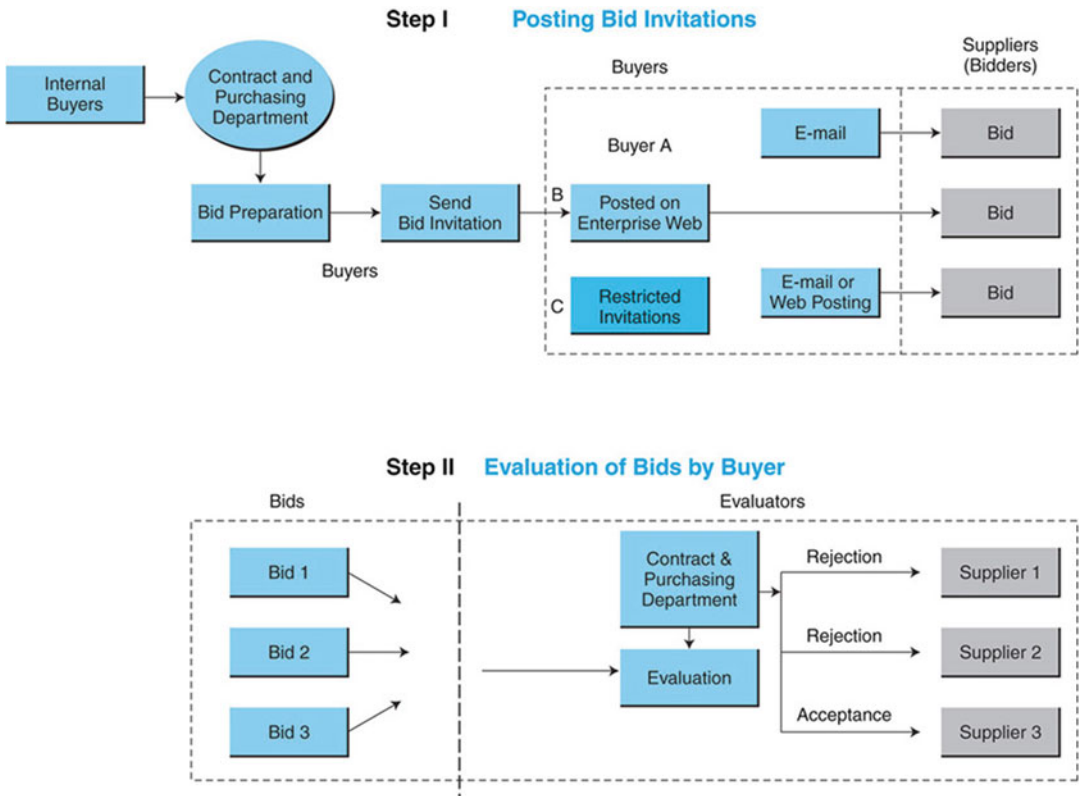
Step I Posting Bid Invitations

Internal Buyers

Contract and Purchasing Department

Bid Preparation

Send Bid Invitation

Buyers

Buyers

Suppliers (Bidders)

Buyer A

E-mail

Bid

B

Posted on Enterprise Web

Bid

C

Restricted Invitations

E-mail or Web Posting

Bid

Step II Evaluation of Bids by Buyer

Bids

Evaluators

Bid 1

Bid 2

Bid 3

Contract & Purchasing Department

Evaluation

Rejection

Supplier 1

Rejection

Supplier 2

Acceptance

Supplier 3